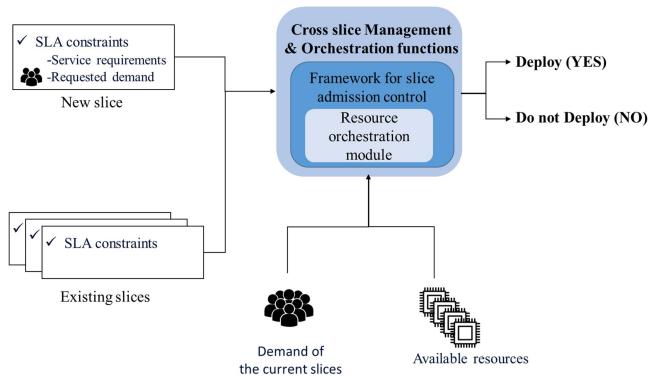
✓ SLA constraints
-Service requirements
-Requested demand

New slice

✓ SLA constraints

Existing slices

Cross slice Management & Orchestration functions

Framework for slice admission control

Resource orchestration module

Deploy (YES)

Do not Deploy (NO)

Demand of the current slices

Available resources